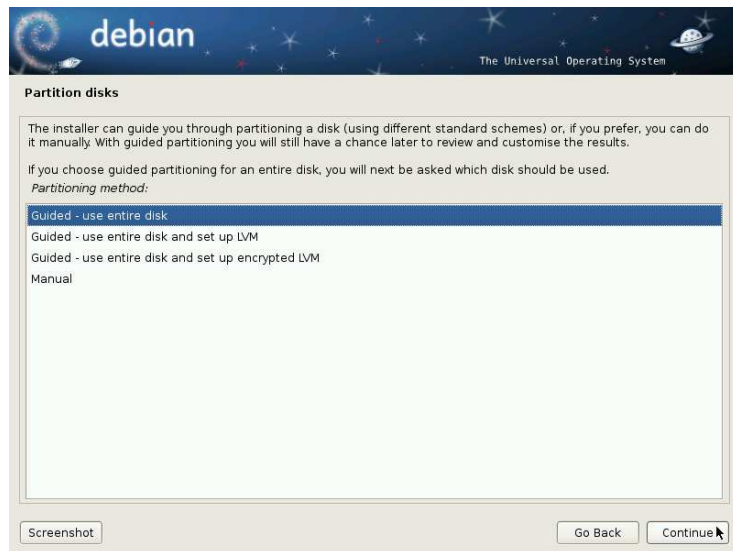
debian

The Universal Operating System

Partition disks

The installer can guide you through partitioning a disk (using different standard schemes) or, if you prefer, you can do it manually. With guided partitioning you will still have a chance later to review and customise the results.

If you choose guided partitioning for an entire disk, you will next be asked which disk should be used.

Partitioning method:

Guided - use entire disk
Guided - use entire disk and set up LVM
Guided - use entire disk and set up encrypted LVM
Manual

Screenshot

Go Back

Continue